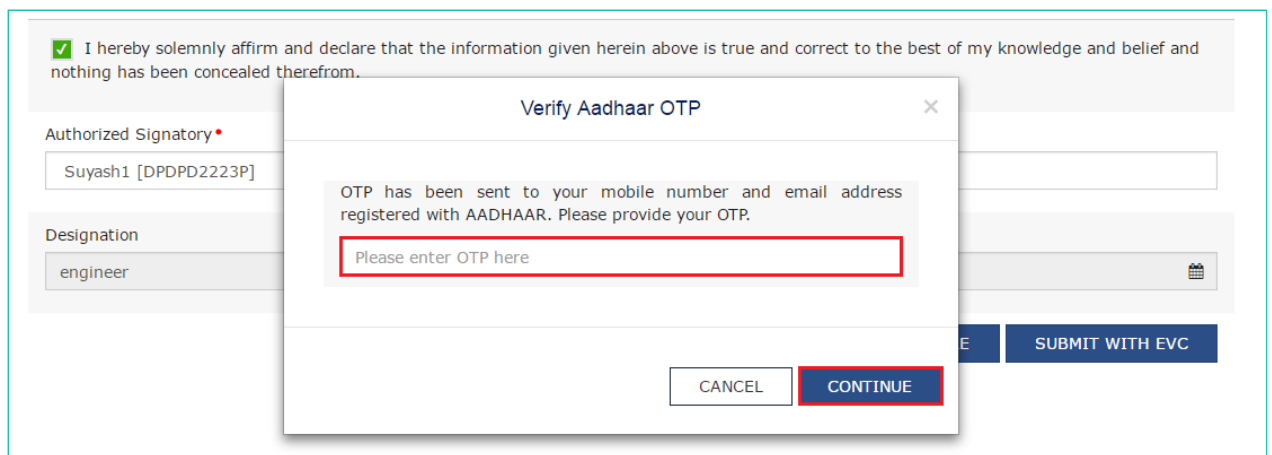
I hereby solemnly affirm and declare that the information given herein above is true and correct to the best of my knowledge and belief and nothing has been concealed therefrom.

Authorized Signatory•

Suyash1 [DPDPD2223P]

Designation

engineer

Verify Aadhaar OTP

×

OTP has been sent to your mobile number and email address registered with AADHAAR. Please provide your OTP.

Please enter OTP here

E

SUBMIT WITH EVC

CANCEL

CONTINUE